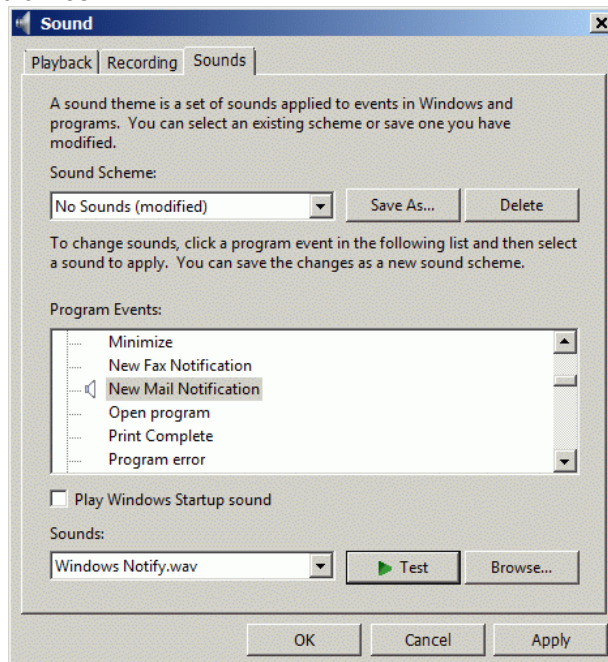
Sound

Playback | Recording | Sounds

A sound theme is a set of sounds applied to events in Windows and programs. You can select an existing scheme or save one you have modified.

Sound Scheme:

No Sounds (modified)

Save As...

Delete

To change sounds, click a program event in the following list and then select a sound to apply. You can save the changes as a new sound scheme.

Program Events:

Minimize
New Fax Notification
New Mail Notification
Open program
Print Complete
Program error

Play Windows Startup sound

Sounds:

Windows Notify.wav

Test

Browse...

OK

Cancel

Apply